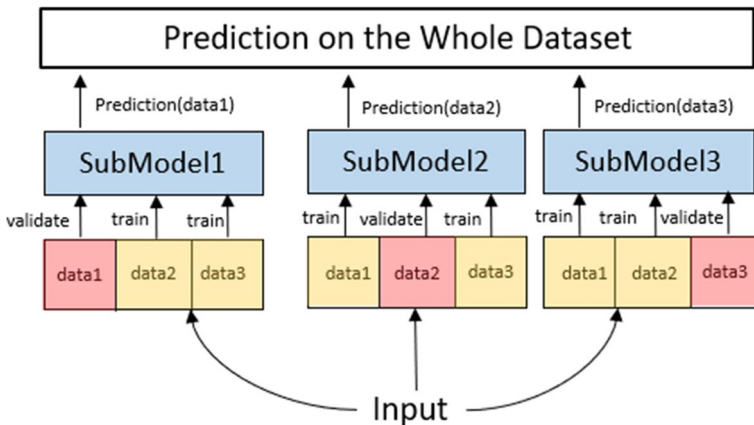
Prediction on the Whole Dataset

Prediction(data1)

SubModel1

validate train train

data1 data2 data3

Prediction(data2)

SubModel2

train validate train

data1 data2 data3

Prediction(data3)

SubModel3

train train validate

data1 data2 data3

Input